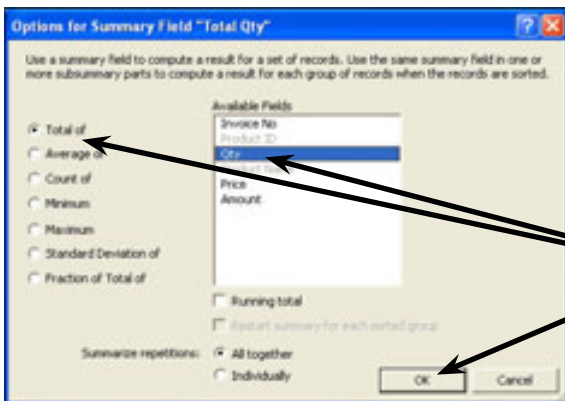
Options for Summary Field "Total Qty"

Use a summary field to compute a result for a set of records. Use the same summary field in one or more subsummary parts to compute a result for each group of records when the records are sorted.

Total of
Average of
Count of
Minimum
Maximum
Standard Deviation of
Fraction of Total of

Available Fields
Invoice No
Product ID
Qty
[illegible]
Price
Amount

Running total
Restart summary for each sorted group

Summarize repetitions: All together
Individually

OK
Cancel